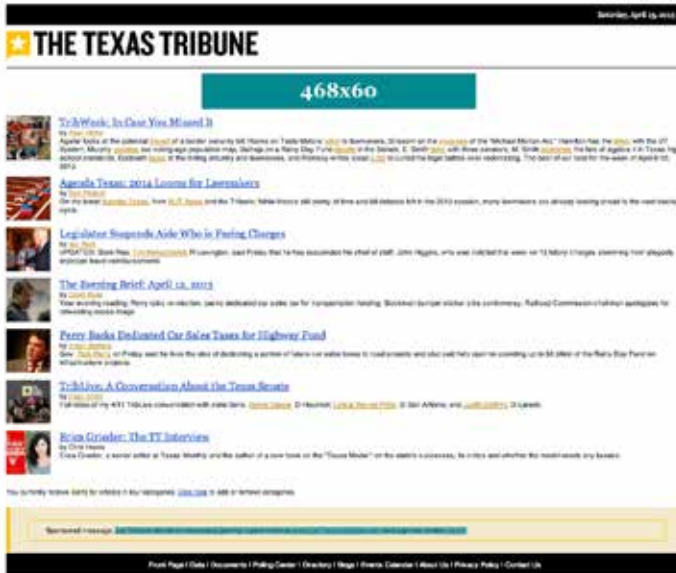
Saturday, April 13, 2013

THE TEXAS TRIBUNE

468x60

TribWeek: In Case You Missed It
by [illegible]
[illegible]

Agenda Texas: 2014 Looms for Lawmakers
by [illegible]
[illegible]

Legislator Suspends Aide Who is Facing Charges
by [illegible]
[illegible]

The Evening Brief: April 12, 2013
by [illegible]
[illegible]

Perry Backs Dedicated Car Sales Taxes for Highway Fund
by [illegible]
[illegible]

TribLive: A Conversation About the Texas Senate
by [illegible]
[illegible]

Evan Grissler: The TT Interview
by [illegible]
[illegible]

You currently receive alerts for articles in key categories. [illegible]

Sponsored message: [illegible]

Front Page | Data | Documents | Polling Center | Directory | Blogs | Events Calendar | About Us | Privacy Policy | Contact Us